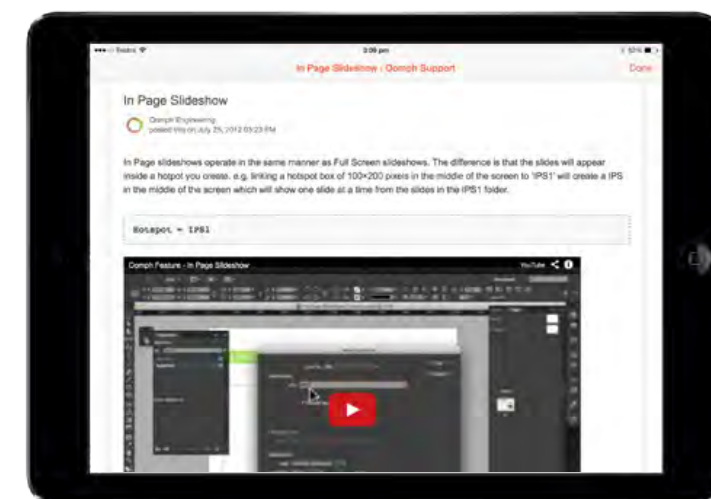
•••○○ Telstra

3:09 pm

In Page Slideshow : Oomph Support

Done

In Page Slideshow

Oomph Engineering
posted this on July 25, 2012 03:23 PM

In Page slideshows operate in the same manner as Full Screen slideshows. The difference is that the slides will appear inside a hotpot you create. e.g. linking a hotspot box of 100×200 pixels in the middle of the screen to 'IPS1' will create a IPS in the middle of the screen which will show one slide at a time from the slides in the IPS1 folder.

Hotspot = IPS1

Oomph Feature - In Page Slideshow

YouTube